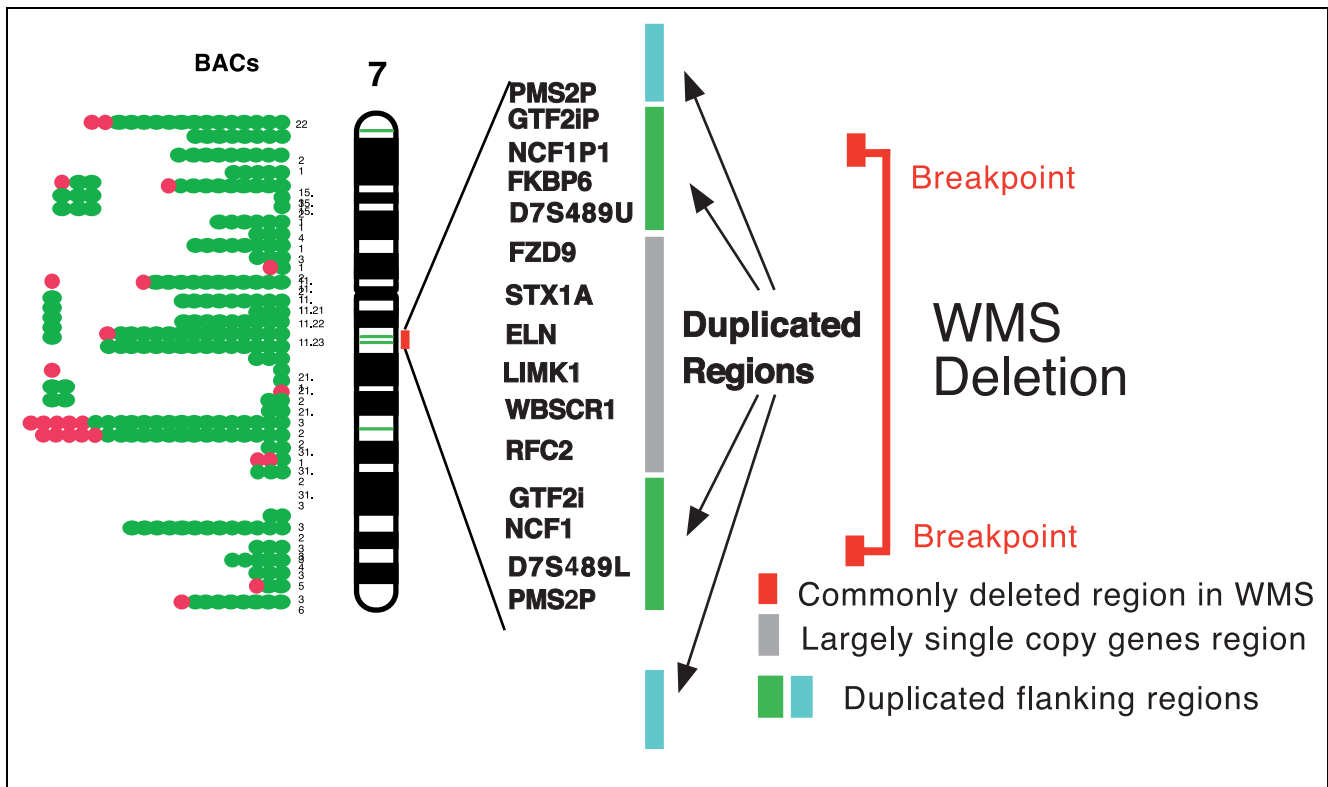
BACs

7

22
2
1
15.
35.
25.
2
1
4
1
3
1
2
11.
21
11.
11.21
11.22
11.23
21.
1
21.
2
21.
3
2
31.
1
31.
2
31.
3
3
2
3
3
4
3
5
3
6

PMS2P
GTF2iP
NCF1P1
FKBP6
D7S489U
FZD9
STX1A
ELN
LIMK1
WBSCR1
RFC2
GTF2i
NCF1
D7S489L
PMS2P

Duplicated Regions

Breakpoint

WMS Deletion

Breakpoint

Commonly deleted region in WMS
Largely single copy genes region
Duplicated flanking regions